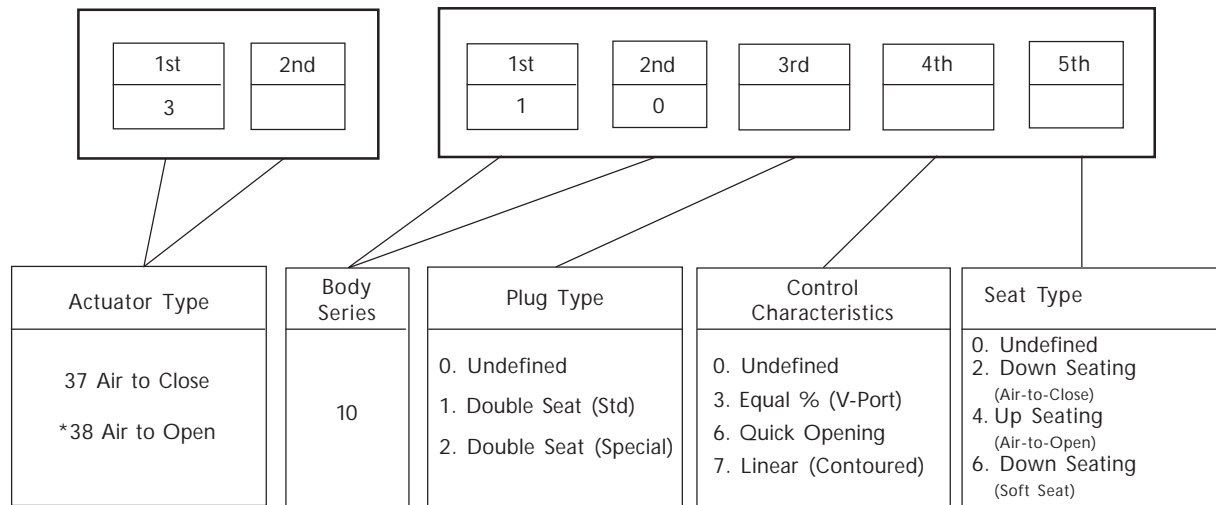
| 1st | 2nd |
|---|---|
| 3 | |

| 1st | 2nd | 3rd | 4th | 5th |
|---|---|---|---|---|
| 1 | 0 | | | |

Actuator Type

37 Air to Close

*38 Air to Open

Body Series

10

Plug Type

0. Undefined

1. Double Seat (Std)

2. Double Seat (Special)

Control Characteristics

0. Undefined

3. Equal % (V-Port)

6. Quick Opening

7. Linear (Contoured)

Seat Type

0. Undefined
2. Down Seating (Air-to-Close)
4. Up Seating (Air-to-Open)
6. Down Seating (Soft Seat)